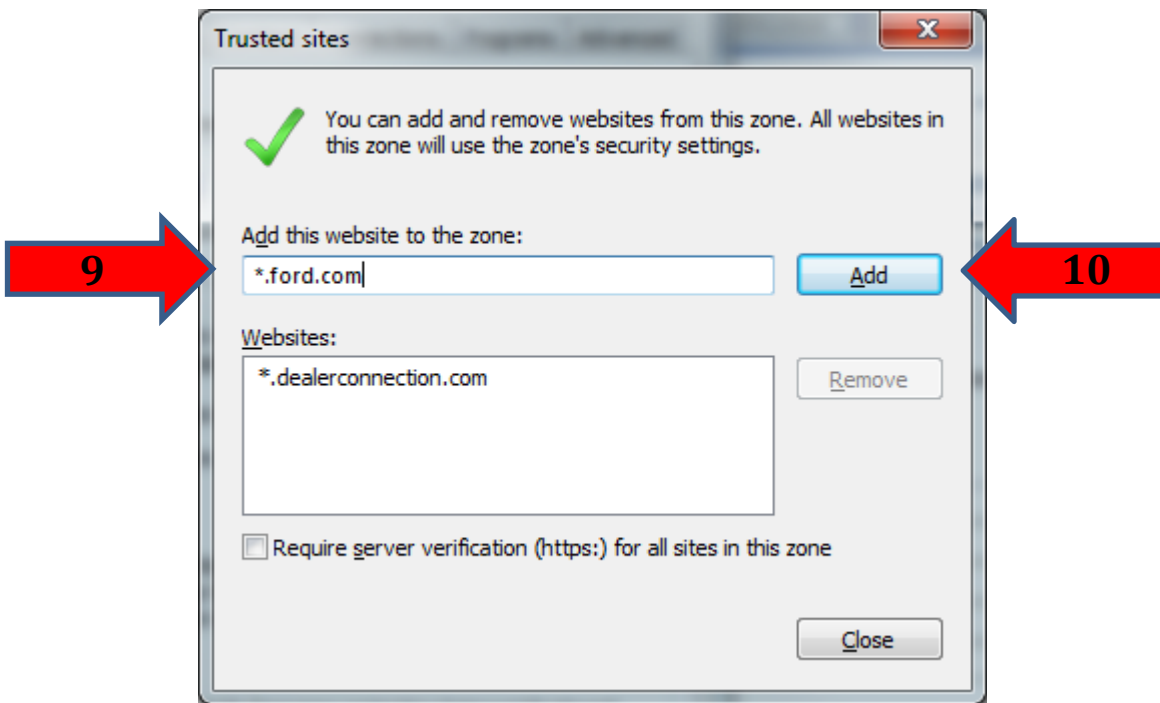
Trusted sites

You can add and remove websites from this zone. All websites in this zone will use the zone's security settings.

Add this website to the zone:

*.ford.com

Add

9

10

Websites:

*.dealerconnection.com

Remove

Require server verification (https:) for all sites in this zone

Close